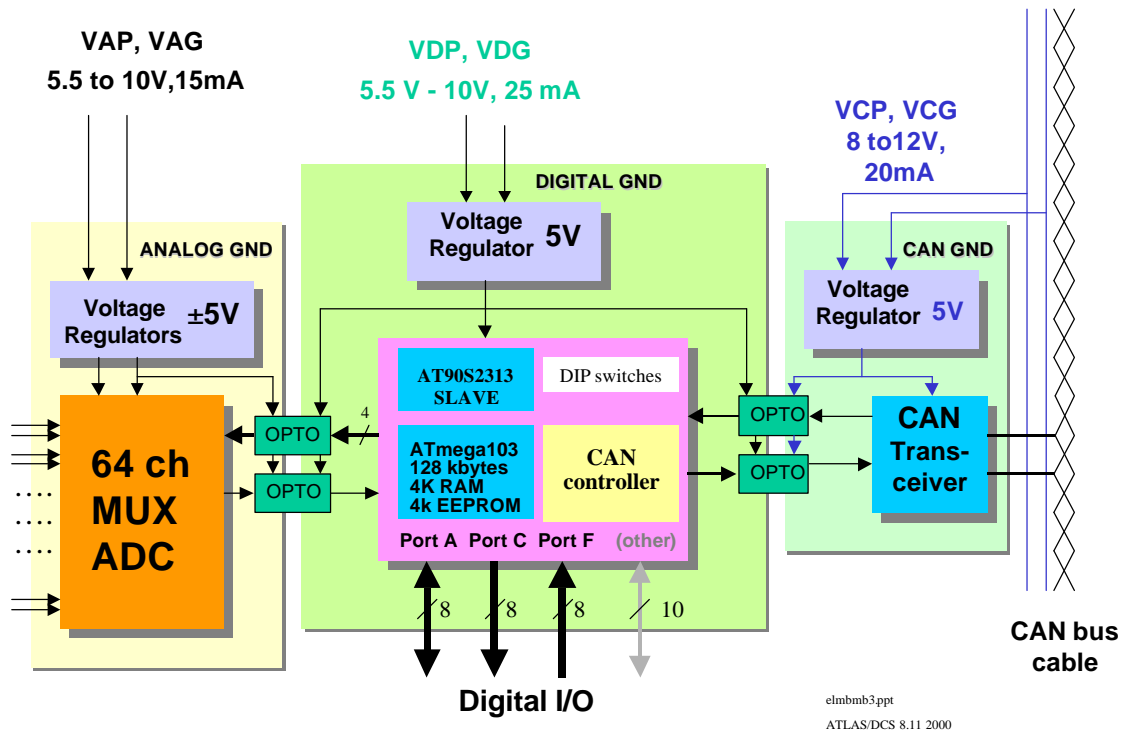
VAP, VAG
5.5 to 10V,15mA

VDP, VDG
5.5 V - 10V, 25 mA

VCP, VCG
8 to12V,
20mA

DIGITAL GND

ANALOG GND

CAN GND

Voltage Regulator 5V

Voltage Regulators ±5V

Voltage Regulator 5V

AT90S2313 SLAVE

DIP switches

ATmega103
128 kbytes
4K RAM
4k EEPROM

CAN controller

Port A Port C Port F (other)

OPTO

OPTO

OPTO

OPTO

4

64 ch
MUX
ADC

CAN Transceiver

8 8 8 10

Digital I/O

CAN bus cable

elmbmb3.ppt
ATLAS/DCS 8.11 2000